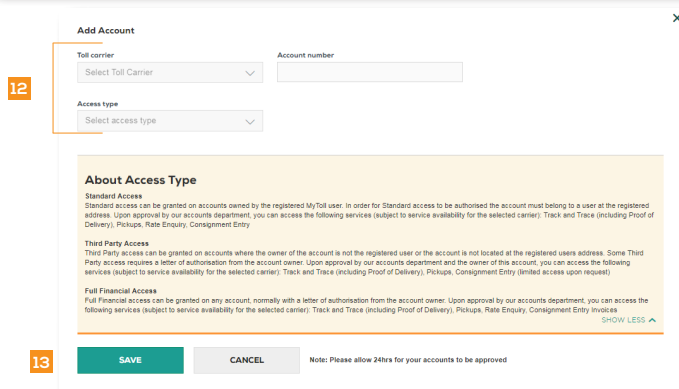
Add Account

×

12

Toll carrier

Select Toll Carrier

Account number

Access type

Select access type

About Access Type

Standard Access

Standard access can be granted on accounts owned by the registered MyToll user. In order for Standard access to be authorised the account must belong to a user at the registered address. Upon approval by our accounts department, you can access the following services (subject to service availability for the selected carrier): Track and Trace (including Proof of Delivery), Pickups, Rate Enquiry, Consignment Entry

Third Party Access

Third Party access can be granted on accounts where the owner of the account is not the registered user or the account is not located at the registered users address. Some Third Party access requires a letter of authorisation from the account owner. Upon approval by our accounts department and the owner of this account, you can access the following services (subject to service availability for the selected carrier): Track and Trace (including Proof of Delivery), Pickups, Consignment Entry (limited access upon request)

Full Financial Access

Full Financial access can be granted on any account, normally with a letter of authorisation from the account owner. Upon approval by our accounts department, you can access the following services (subject to service availability for the selected carrier): Track and Trace (including Proof of Delivery), Pickups, Rate Enquiry, Consignment Entry Invoices

SHOW LESS

13

SAVE

CANCEL

Note: Please allow 24hrs for your accounts to be approved